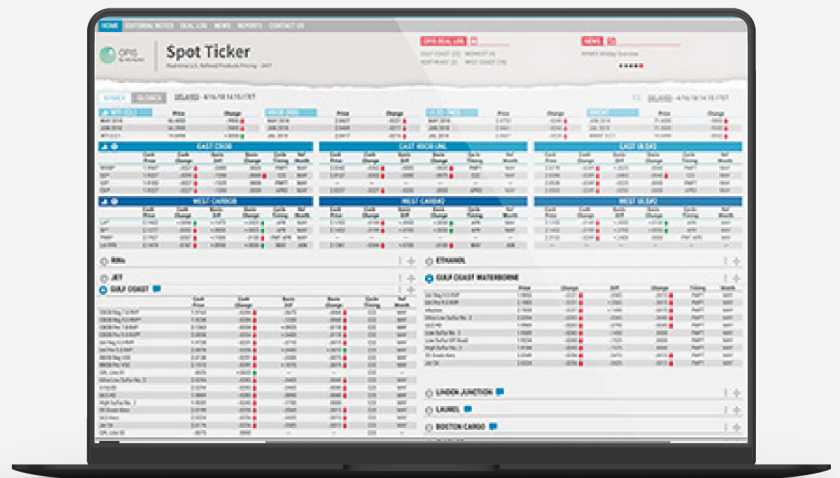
HOME EDITORIAL NOTES DEAL LOG NEWS REPORTS CONTACT US

OPIS

Spot Ticker

Real-time U.S. Refined Products Pricing - 24/7

OPIS DEAL LOG

NEWS

DELAYED - 4/16/18 14:15 CT

EAST CBOB

EAST RBOB UNL

EAST ULSD

WEST CARBOB

WEST CARBOB

WEST ULSD

RINs

JET

GULF COAST

ETHANOL

GULF COAST WATERBORNE

LINDEN JUNCTION

LAUREL

BOSTON CARGO